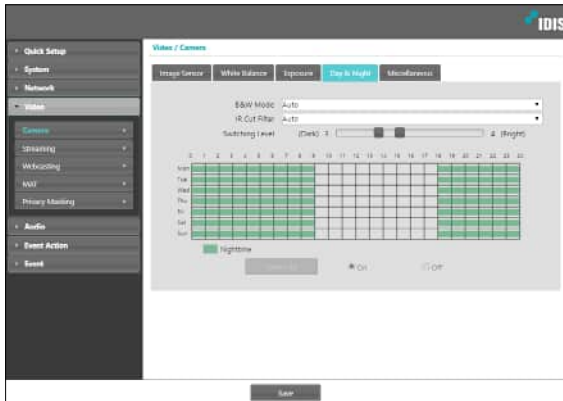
IDIS

Quick Setup
System
Network
Video
Camera
Streaming
Webcasting
MAT
Privacy Masking
Audio
Event Action
Event

Video / Camera

Image Sensor
White Balance
Exposure
Day & Night
Miscellaneous

B&W Mode Auto
IR Cut Filter Auto
Switching Level (Dark) 1 4 (Bright)

| | 0 | 1 | 2 | 3 | 4 | 5 | 6 | 7 | 8 | 9 | 10 | 11 | 12 | 13 | 14 | 15 | 16 | 17 | 18 | 19 | 20 | 21 | 22 | 23 | 24 |
|---|---|---|---|---|---|---|---|---|---|---|---|---|---|---|---|---|---|---|---|---|---|---|---|---|---|
| Sun | | | | | | | | | | | | | | | | | | | | | | | | | |
| Mon | | | | | | | | | | | | | | | | | | | | | | | | | |
| Tue | | | | | | | | | | | | | | | | | | | | | | | | | |
| Wed | | | | | | | | | | | | | | | | | | | | | | | | | |
| Thu | | | | | | | | | | | | | | | | | | | | | | | | | |
| Fri | | | | | | | | | | | | | | | | | | | | | | | | | |
| Sat | | | | | | | | | | | | | | | | | | | | | | | | | |

Nighttime

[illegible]
On
Off

Save